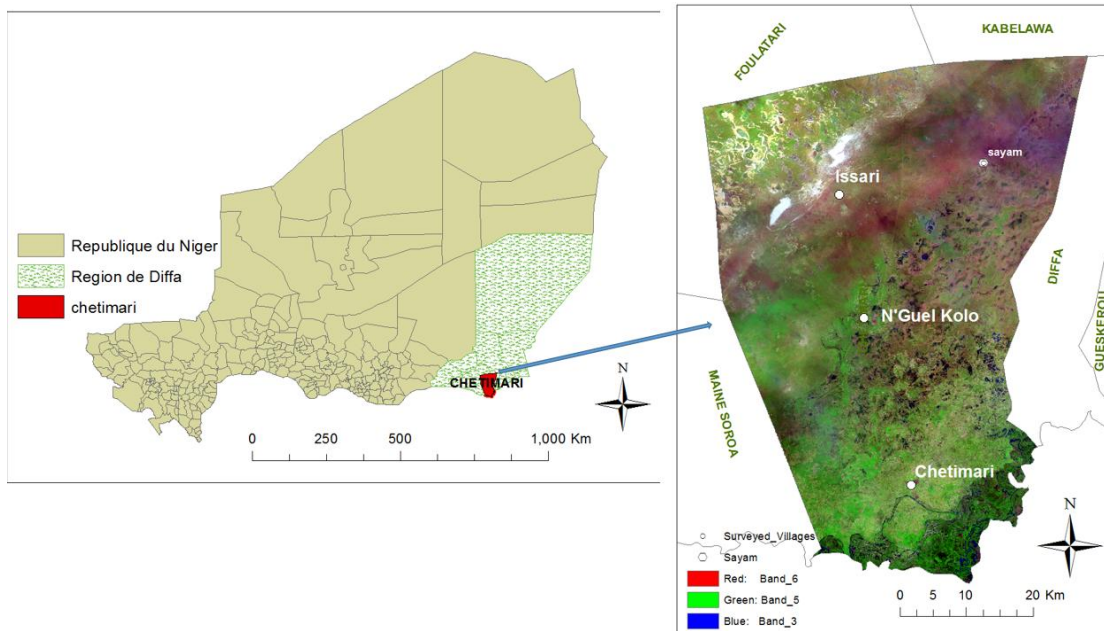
Republique du Niger
Region de Diffa
chetimari

CHETIMARI

N

0 250 500 1,000 Km

FOULATARI
KABELAWA
sayam
Issari
DIFFA
N'Guel Kolo
MAINE SOROA
GUESKEROU
Chetimari

Surveyed_Villages
Sayam
Red: Band_6
Green: Band_5
Blue: Band_3

N

0 5 10 20 Km